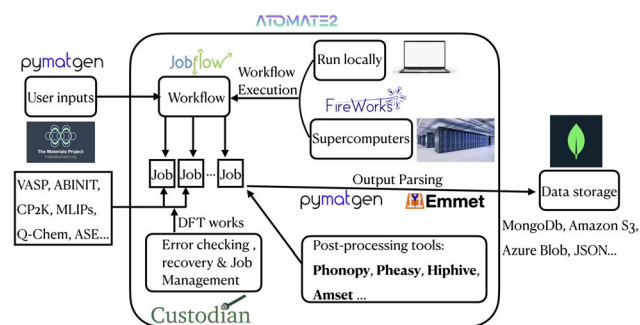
ATOMATE2

pymatgen

User inputs

The Materials Project
materialsproject.org

VASP, ABINIT, CP2K, MLIPs, Q-Chem, ASE...

Jobflow

Workflow

Workflow Execution

Run locally

FireWorks

Supercomputers

Job

Job

...

Job

DFT works

Error checking , recovery & Job Management

Custodian

Output Parsing

pymatgen

Emmet

Post-processing tools:
Phonopy, Pheasy, Hiphive, Amset ...

Data storage

MongoDb, Amazon S3, Azure Blob, JSON...